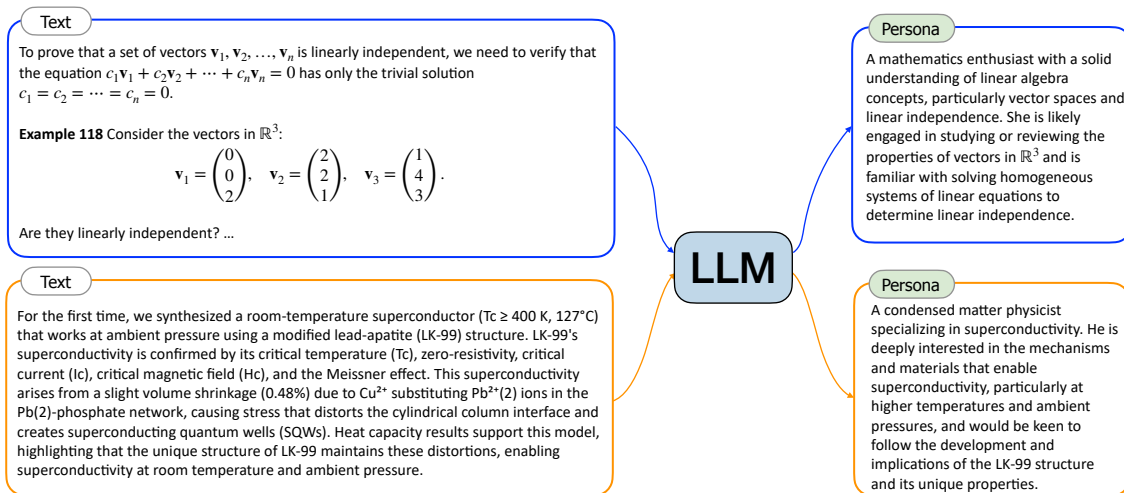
Text

To prove that a set of vectors $\mathbf{v}_1, \mathbf{v}_2, \ldots, \mathbf{v}_n$ is linearly independent, we need to verify that the equation $c_1\mathbf{v}_1 + c_2\mathbf{v}_2 + \cdots + c_n\mathbf{v}_n = 0$ has only the trivial solution $c_1 = c_2 = \cdots = c_n = 0$.

**Example 118** Consider the vectors in $\mathbb{R}^3$:

$\mathbf{v}_1 = \begin{pmatrix} 0 \\ 0 \\ 2 \end{pmatrix}, \quad \mathbf{v}_2 = \begin{pmatrix} 2 \\ 2 \\ 1 \end{pmatrix}, \quad \mathbf{v}_3 = \begin{pmatrix} 1 \\ 4 \\ 3 \end{pmatrix}.$

Are they linearly independent? ...

Text

For the first time, we synthesized a room-temperature superconductor (Tc ≥ 400 K, 127°C) that works at ambient pressure using a modified lead-apatite (LK-99) structure. LK-99's superconductivity is confirmed by its critical temperature (Tc), zero-resistivity, critical current (Ic), critical magnetic field (Hc), and the Meissner effect. This superconductivity arises from a slight volume shrinkage (0.48%) due to $Cu^{2+}$ substituting $Pb^{2+}$(2) ions in the Pb(2)-phosphate network, causing stress that distorts the cylindrical column interface and creates superconducting quantum wells (SQWs). Heat capacity results support this model, highlighting that the unique structure of LK-99 maintains these distortions, enabling superconductivity at room temperature and ambient pressure.

LLM

Persona

A mathematics enthusiast with a solid understanding of linear algebra concepts, particularly vector spaces and linear independence. She is likely engaged in studying or reviewing the properties of vectors in $\mathbb{R}^3$ and is familiar with solving homogeneous systems of linear equations to determine linear independence.

Persona

A condensed matter physicist specializing in superconductivity. He is deeply interested in the mechanisms and materials that enable superconductivity, particularly at higher temperatures and ambient pressures, and would be keen to follow the development and implications of the LK-99 structure and its unique properties.